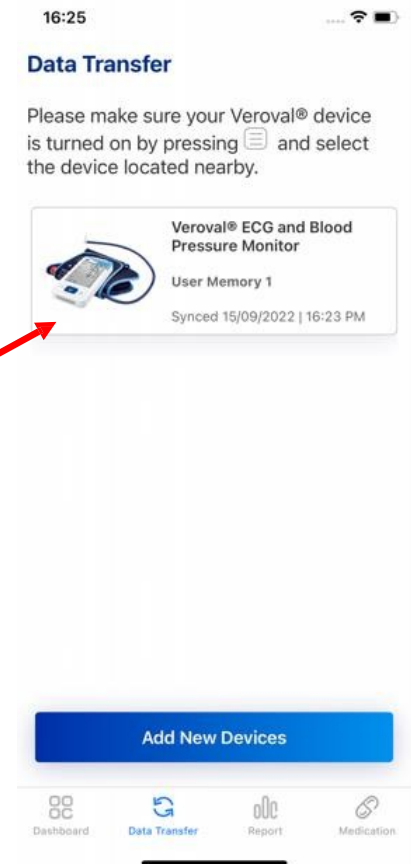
16:25

Data Transfer

Please make sure your Veroval® device is turned on by pressing and select the device located nearby.

Veroval® ECG and Blood Pressure Monitor

User Memory 1

Synced 15/09/2022 | 16:23 PM

Add New Devices

Dashboard Data Transfer Report Medication